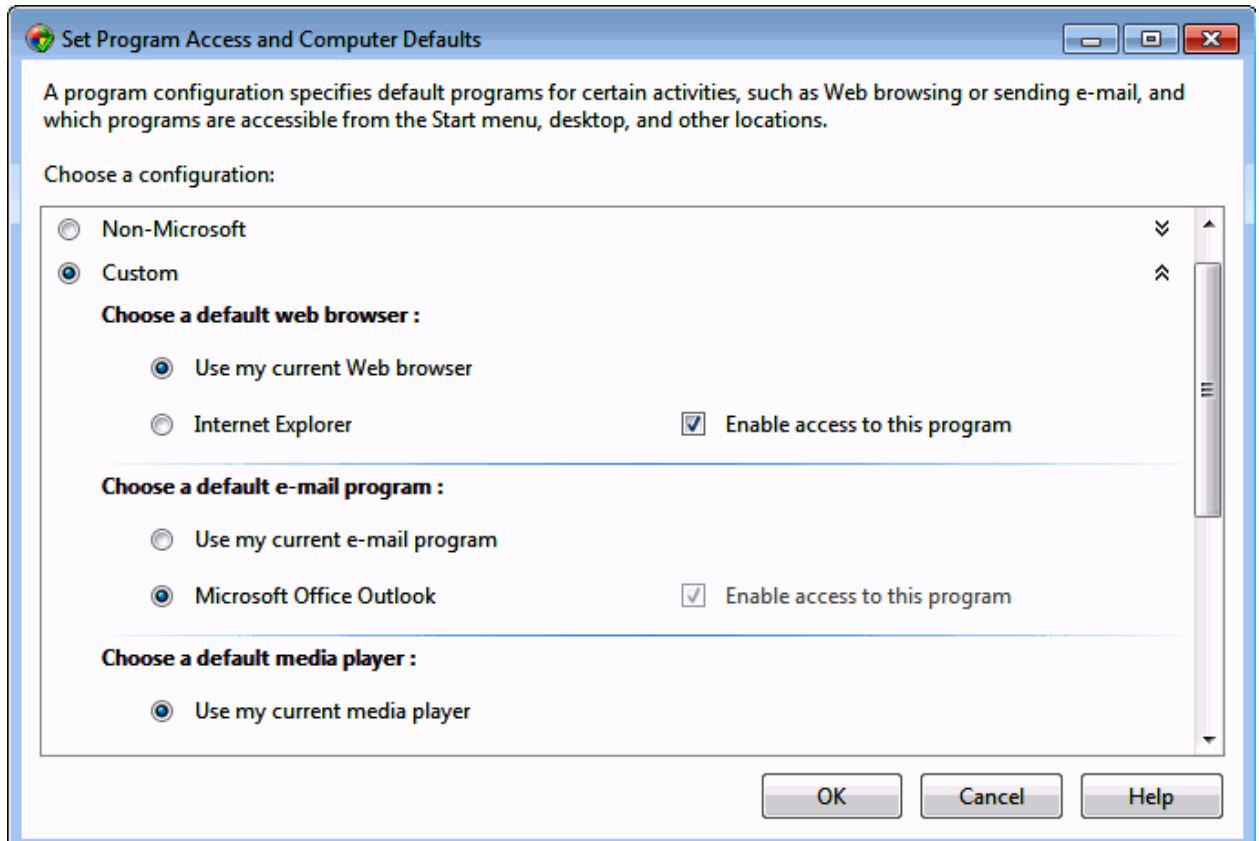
Set Program Access and Computer Defaults

A program configuration specifies default programs for certain activities, such as Web browsing or sending e-mail, and which programs are accessible from the Start menu, desktop, and other locations.

Choose a configuration:

Non-Microsoft

Custom

Choose a default web browser :

Use my current Web browser

Internet Explorer

Enable access to this program

Choose a default e-mail program :

Use my current e-mail program

Microsoft Office Outlook

Enable access to this program

Choose a default media player :

Use my current media player

OK

Cancel

Help